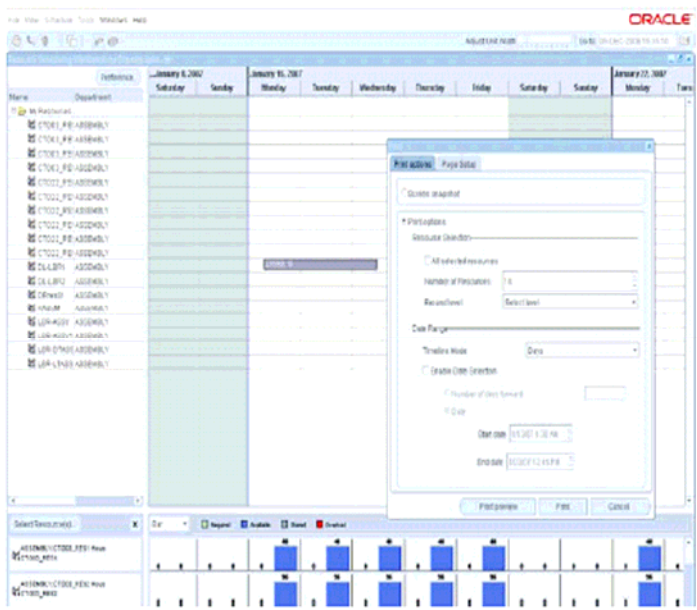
File View Schedule Tools Windows Help

ORACLE

Reference

Name Department

My Resources

CTO01_PR ASSEMBLY

CTO01_PR ASSEMBLY

CTO01_PR ASSEMBLY

CTO01_PR ASSEMBLY

CTO02_PR ASSEMBLY

CTO02_PR ASSEMBLY

CTO02_PR ASSEMBLY

CTO02_PR ASSEMBLY

CTO02_PR ASSEMBLY

CTO02_PR ASSEMBLY

DL-LBR1 ASSEMBLY

DL-LBR2 ASSEMBLY

DRresd1 ASSEMBLY

Manuf ASSEMBLY

LBR-ASSY ASSEMBLY

LBR-ASSY ASSEMBLY

LBR-DTA06 ASSEMBLY

LBR-LTA09 ASSEMBLY

January 6, 2007

Saturday Sunday

January 15, 2007

Monday Tuesday Wednesday Thursday Friday Saturday Sunday

January 22, 2007

Monday

Print options Page Setup

Quote snapshot

Print options

Resource Selection

All selected resources

Number of Resources 16

Resource level Select level

Date Range

Timeline Mode Days

Enable Date Selection

Number of days forward

Date

Start date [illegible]

End date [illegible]

Print preview Print Cancel

Select Resource(s)

Day Required Available Saved Overload

ASSEMBLY:CTO01_RES1 Hours

ASSEMBLY:CTO01_RES1 Hours